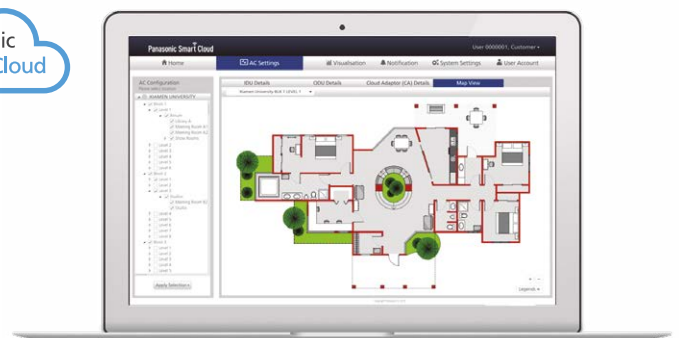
ic
Cloud

Panasonic Smart Cloud
User 0000001, Customer
Home
AC Settings
Visualisation
Notification
System Settings
User Account

AC Configuration
Please select location
XIAMEN UNIVERSITY
Block 1
Level 1
Annum
Library A
Meeting Room A
Meeting Room B
Study Rooms
Level 2
Level 3
Level 4
Level 5
Level 6
Block 2
Level 1
Level 2
Level 3
Studio
Meeting Room G
Studio
Level 4
Level 5
Level 6
Level 7
Level 8
Block 3
Level 1
Level 2
Level 3
Level 4
Level 5
Apply Selection

IDU Details
ODU Details
Cloud Adaptor (CA) Details
Map View
Xiamen University Blok 1 LEVEL 1

Legends
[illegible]